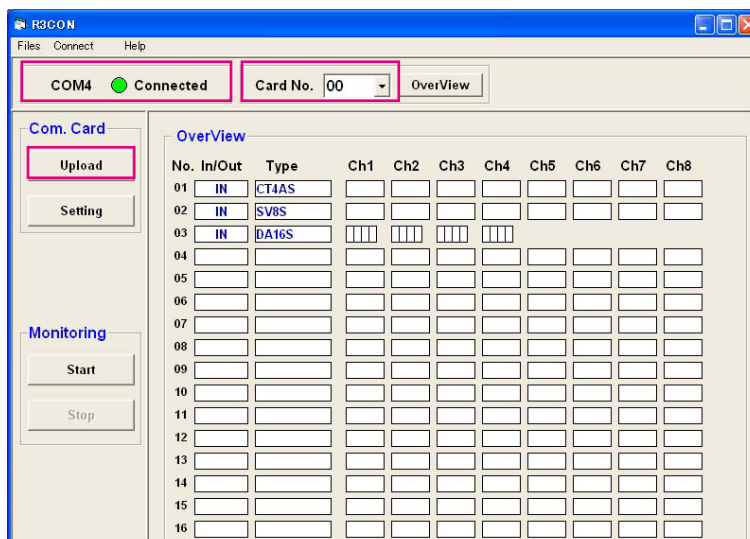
R3CON

Files Connect Help

COM4 Connected

Card No. 00 OverView

Com. Card

Upload

Setting

Monitoring

Start

Stop

OverView

| No. | In/Out | Type | Ch1 | Ch2 | Ch3 | Ch4 | Ch5 | Ch6 | Ch7 | Ch8 |
|---|---|---|---|---|---|---|---|---|---|---|
| 01 | IN | CT4AS | | | | | | | | |
| 02 | IN | SV8S | | | | | | | | |
| 03 | IN | DA16S | | | | | | | | |
| 04 | | | | | | | | | | |
| 05 | | | | | | | | | | |
| 06 | | | | | | | | | | |
| 07 | | | | | | | | | | |
| 08 | | | | | | | | | | |
| 09 | | | | | | | | | | |
| 10 | | | | | | | | | | |
| 11 | | | | | | | | | | |
| 12 | | | | | | | | | | |
| 13 | | | | | | | | | | |
| 14 | | | | | | | | | | |
| 15 | | | | | | | | | | |
| 16 | | | | | | | | | | |